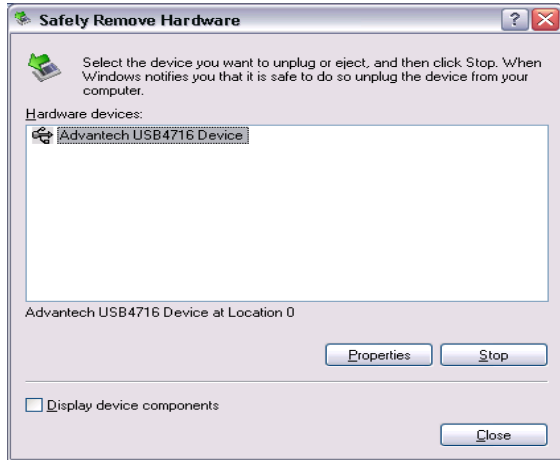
Safely Remove Hardware

?

Select the device you want to unplug or eject, and then click Stop. When Windows notifies you that it is safe to do so unplug the device from your computer.

Hardware devices:

Advantech USB4716 Device

Advantech USB4716 Device at Location 0

Properties

Stop

Display device components

Close